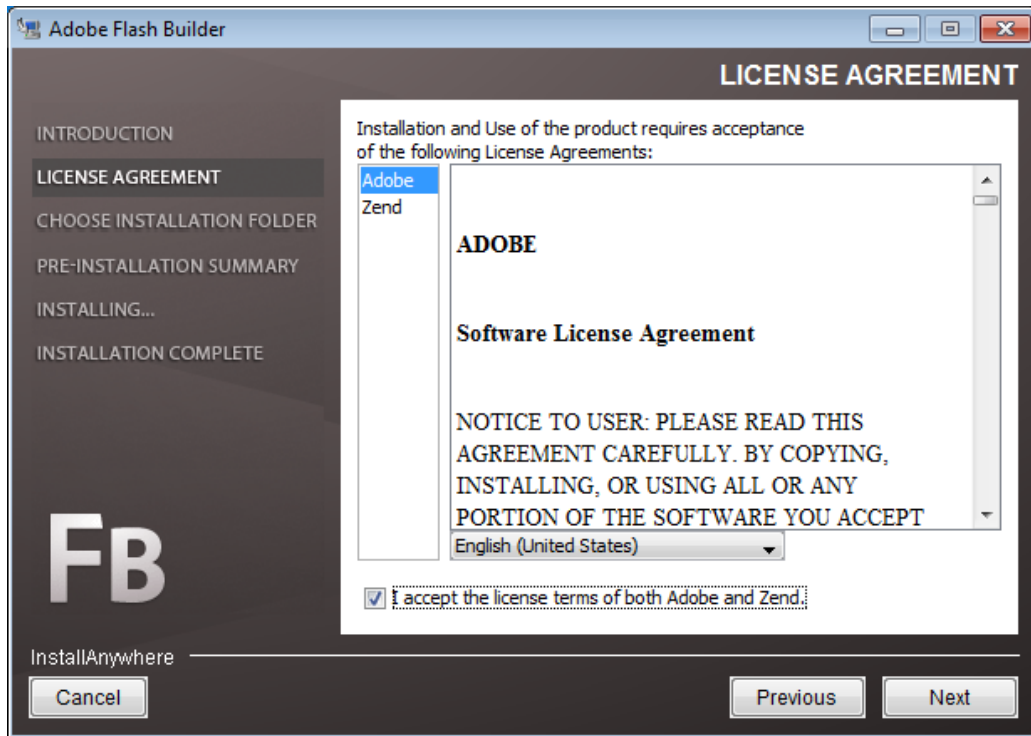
Adobe Flash Builder

LICENSE AGREEMENT

INTRODUCTION
LICENSE AGREEMENT
CHOOSE INSTALLATION FOLDER
PRE-INSTALLATION SUMMARY
INSTALLING...
INSTALLATION COMPLETE

FB

Installation and Use of the product requires acceptance of the following License Agreements:

Adobe
Zend

ADOBE

Software License Agreement

NOTICE TO USER: PLEASE READ THIS AGREEMENT CAREFULLY. BY COPYING, INSTALLING, OR USING ALL OR ANY PORTION OF THE SOFTWARE YOU ACCEPT

English (United States)

I accept the license terms of both Adobe and Zend.

InstallAnywhere

Cancel

Previous

Next